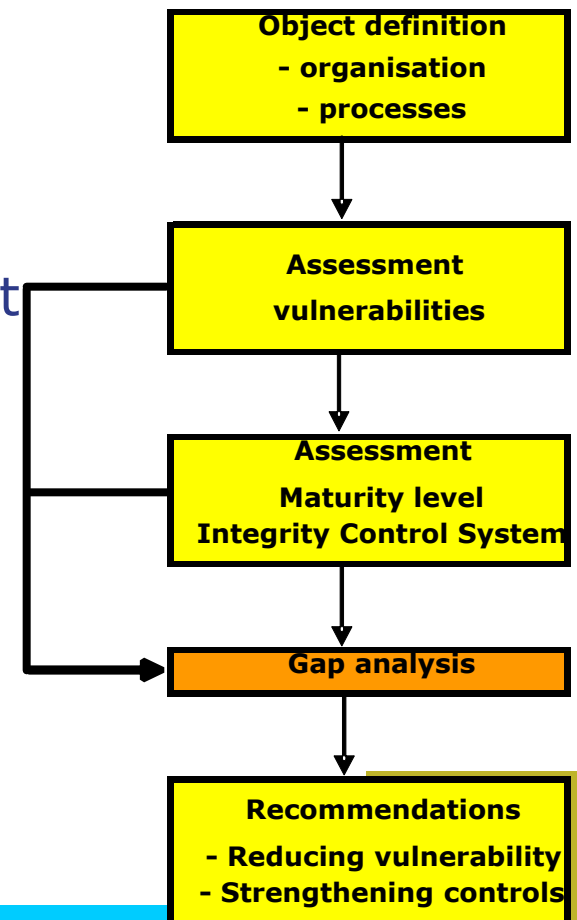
Object definition
- organisation
- processes

t

Assessment
vulnerabilities

Assessment
Maturity level
Integrity Control System

Gap analysis

Recommendations
- Reducing vulnerability
- Strengthening controls